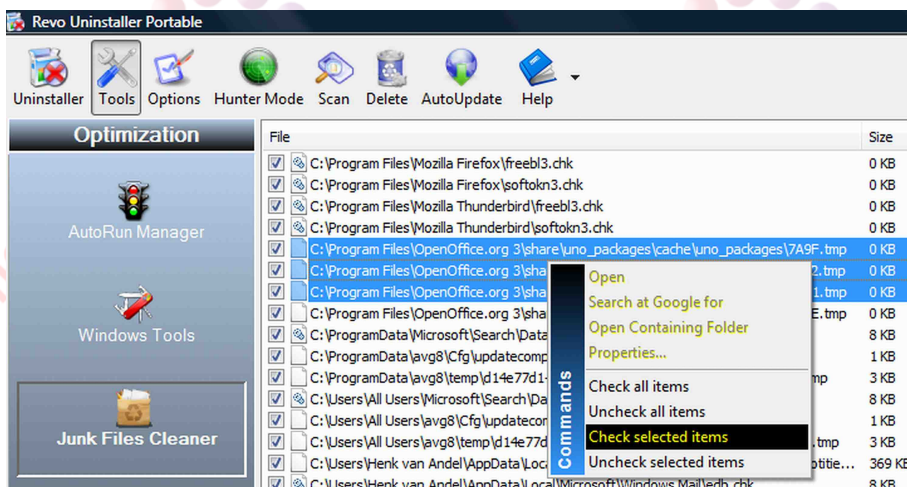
Revo Uninstaller Portable

Uninstaller Tools Options Hunter Mode Scan Delete AutoUpdate Help

Optimization

AutoRun Manager

Windows Tools

Junk Files Cleaner

| File | Size |
|---|---|
| C:\Program Files\Mozilla Firefox\freebl3.chk | 0 KB |
| C:\Program Files\Mozilla Firefox\softokn3.chk | 0 KB |
| C:\Program Files\Mozilla Thunderbird\freebl3.chk | 0 KB |
| C:\Program Files\Mozilla Thunderbird\softokn3.chk | 0 KB |
| C:\Program Files\OpenOffice.org 3\share\uno_packages\cache\uno_packages\7A9F.tmp | 0 KB |
| C:\Program Files\OpenOffice.org 3\sha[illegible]2.tmp | 0 KB |
| C:\Program Files\OpenOffice.org 3\sha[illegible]1.tmp | 0 KB |
| C:\Program Files\OpenOffice.org 3\sha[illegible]E.tmp | 0 KB |
| C:\ProgramData\Microsoft\Search\Data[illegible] | 8 KB |
| C:\ProgramData\avg8\Cfg\updatecomp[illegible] | 1 KB |
| C:\ProgramData\avg8\temp\d14e77d1-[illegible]mp | 3 KB |
| C:\Users\All Users\Microsoft\Search\Da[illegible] | 8 KB |
| C:\Users\All Users\avg8\Cfg\updatecor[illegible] | 1 KB |
| C:\Users\All Users\avg8\temp\d14e77d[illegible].tmp | 3 KB |
| C:\Users\Henk van Andel\AppData\Loca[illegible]otitie... | 369 KB |
| C:\Users\Henk van Andel\AppData\Local\Microsoft\Windows Mail\edb.chk | 8 KB |

Commands
Open
Search at Google for
Open Containing Folder
Properties...
Check all items
Uncheck all items
Check selected items
Uncheck selected items